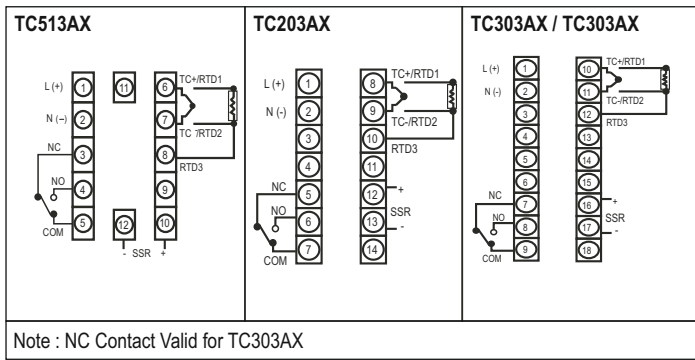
TC513AX

L (+)
N (–)
NC
NO
COM
1
2
3
4
5
11
12
- SSR +
6
7
8
9
10
TC+/RTD1
TC-/RTD2
RTD3

TC203AX

L (+)
N (-)
NC
NO
COM
1
2
3
4
5
6
7
8
9
10
11
12
13
14
TC+/RTD1
TC-/RTD2
RTD3
+
SSR
-

TC303AX / TC303AX

L (+)
N (-)
NC
NO
COM
1
2
3
4
5
6
7
8
9
10
11
12
13
14
15
16
17
18
TC+/RTD1
TC-/RTD2
RTD3
+
SSR
-

Note : NC Contact Valid for TC303AX